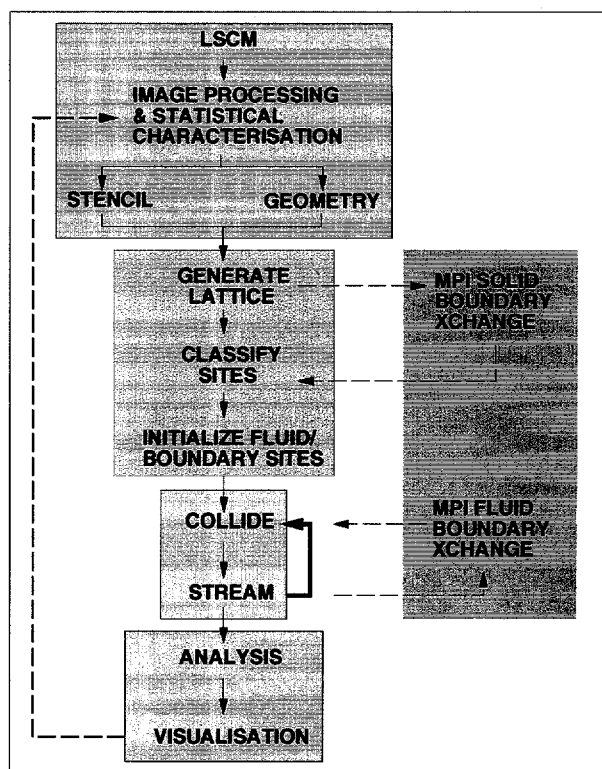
LSCM

IMAGE PROCESSING & STATISTICAL CHARACTERISATION

STENCIL

GEOMETRY

GENERATE LATTICE

MPI SOLID BOUNDARY XCHANGE

CLASSIFY SITES

INITIALIZE FLUID/ BOUNDARY SITES

COLLIDE

MPI FLUID BOUNDARY XCHANGE

STREAM

ANALYSIS

VISUALISATION